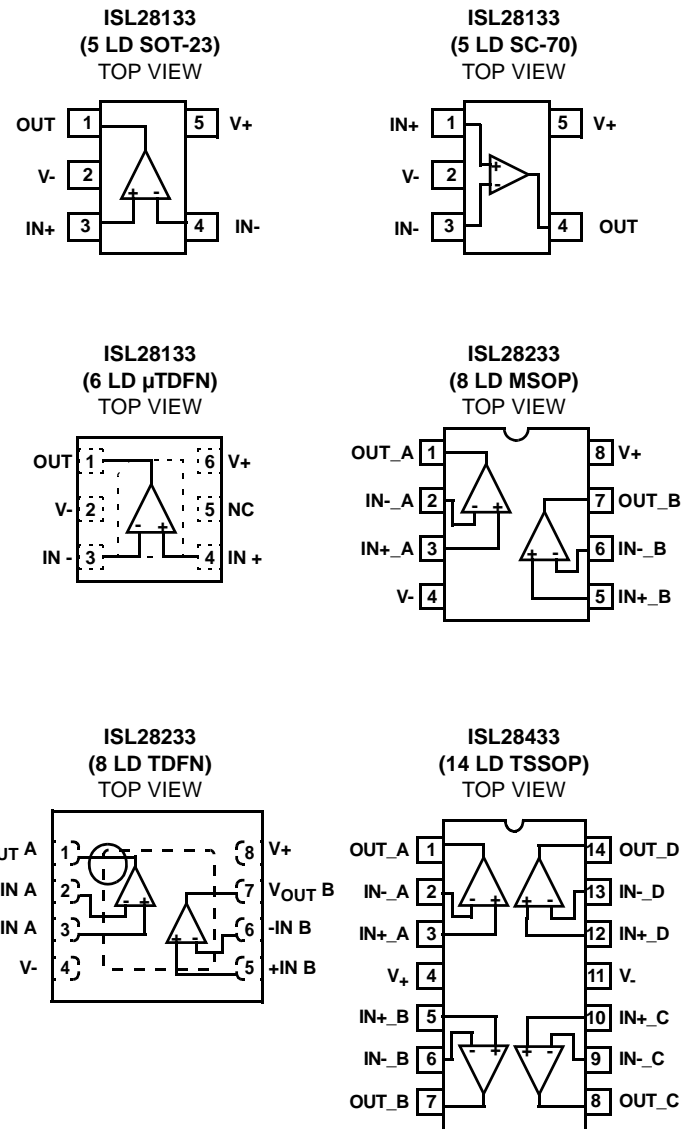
ISL28133
(5 LD SOT-23)
TOP VIEW

OUT 1
V- 2
IN+ 3
5 V+
4 IN-
+ -

ISL28133
(5 LD SC-70)
TOP VIEW

IN+ 1
V- 2
IN- 3
5 V+
4 OUT
+ -

ISL28133
(6 LD µTDFN)
TOP VIEW

OUT 1
V- 2
IN - 3
6 V+
5 NC
4 IN +
- +

ISL28233
(8 LD MSOP)
TOP VIEW

OUT_A 1
IN-_A 2
IN+_A 3
V- 4
8 V+
7 OUT_B
6 IN-_B
5 IN+_B
- +
+ -

ISL28233
(8 LD TDFN)
TOP VIEW

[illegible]UT A 1
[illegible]IN A 2
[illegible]IN A 3
V- 4
8 V+
7 $V_{OUT}$ B
6 -IN B
5 +IN B
- +
+ -

ISL28433
(14 LD TSSOP)
TOP VIEW

OUT_A 1
IN-_A 2
IN+_A 3
$V_+$ 4
IN+_B 5
IN-_B 6
OUT_B 7
14 OUT_D
13 IN-_D
12 IN+_D
11 $V_-$
10 IN+_C
9 IN-_C
8 OUT_C
- +
+ -
- +
+ -